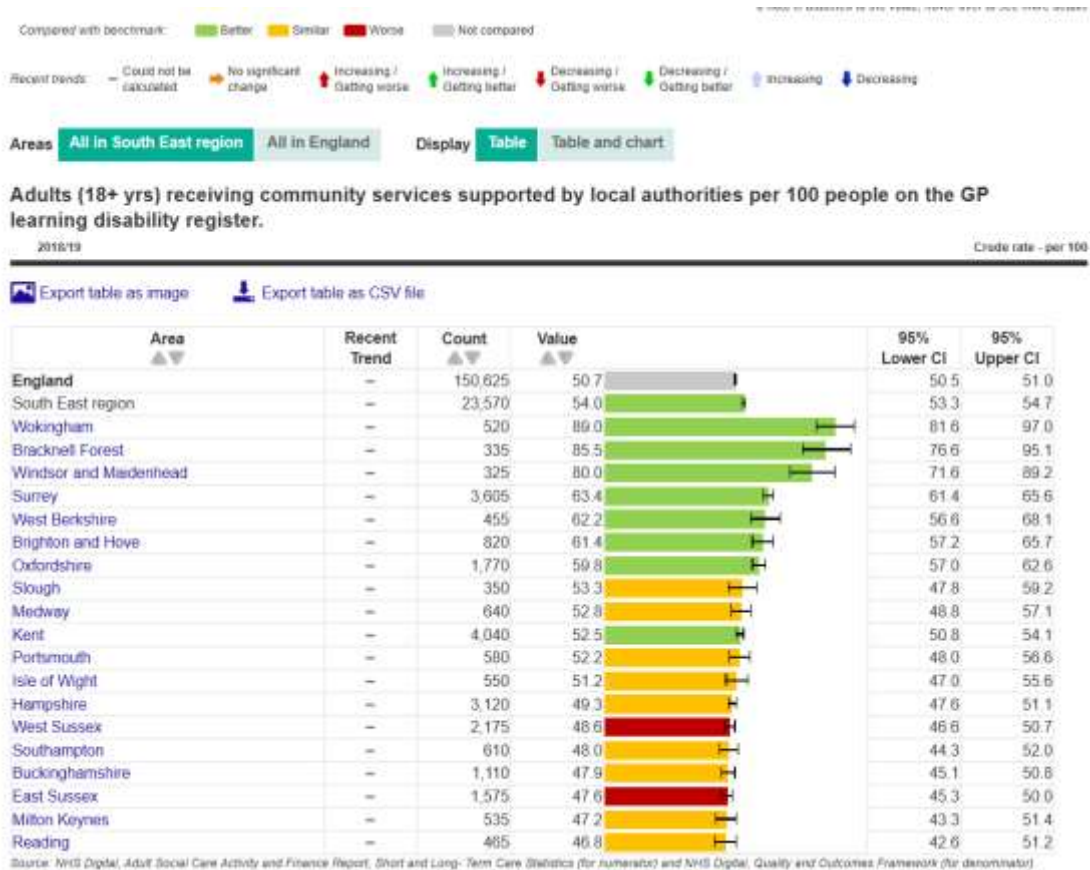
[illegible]

Compared with benchmark: Better Similar Worse Not compared

Recent trends: – Could not be calculated → No significant change ↑ Increasing / Getting worse ↑ Increasing / Getting better ↓ Decreasing / Getting worse ↓ Decreasing / Getting better ↑ Increasing ↓ Decreasing

Areas All in South East region All in England Display Table Table and chart

Adults (18+ yrs) receiving community services supported by local authorities per 100 people on the GP learning disability register.

2018/19 Crude rate - per 100

Export table as image Export table as CSV file

| Area | Recent Trend | Count | Value | 95% Lower CI | 95% Upper CI |
|---|---|---|---|---|---|
| England | – | 150,625 | 50.7 | 50.5 | 51.0 |
| South East region | – | 23,570 | 54.0 | 53.3 | 54.7 |
| Wokingham | – | 520 | 89.0 | 81.6 | 97.0 |
| Bracknell Forest | – | 335 | 85.5 | 76.6 | 95.1 |
| Windsor and Maidenhead | – | 325 | 80.0 | 71.6 | 89.2 |
| Surrey | – | 3,605 | 63.4 | 61.4 | 65.6 |
| West Berkshire | – | 455 | 62.2 | 56.6 | 68.1 |
| Brighton and Hove | – | 820 | 61.4 | 57.2 | 65.7 |
| Oxfordshire | – | 1,770 | 59.8 | 57.0 | 62.6 |
| Slough | – | 350 | 53.3 | 47.8 | 59.2 |
| Medway | – | 640 | 52.8 | 48.8 | 57.1 |
| Kent | – | 4,040 | 52.5 | 50.8 | 54.1 |
| Portsmouth | – | 580 | 52.2 | 48.0 | 56.6 |
| Isle of Wight | – | 550 | 51.2 | 47.0 | 55.6 |
| Hampshire | – | 3,120 | 49.3 | 47.6 | 51.1 |
| West Sussex | – | 2,175 | 48.6 | 46.6 | 50.7 |
| Southampton | – | 610 | 48.0 | 44.3 | 52.0 |
| Buckinghamshire | – | 1,110 | 47.9 | 45.1 | 50.8 |
| East Sussex | – | 1,575 | 47.6 | 45.3 | 50.0 |
| Milton Keynes | – | 535 | 47.2 | 43.3 | 51.4 |
| Reading | – | 465 | 46.8 | 42.6 | 51.2 |

Source: NHS Digital, Adult Social Care Activity and Finance Report, Short and Long- Term Care Statistics (for numerator) and NHS Digital, Quality and Outcomes Framework (for denominator)